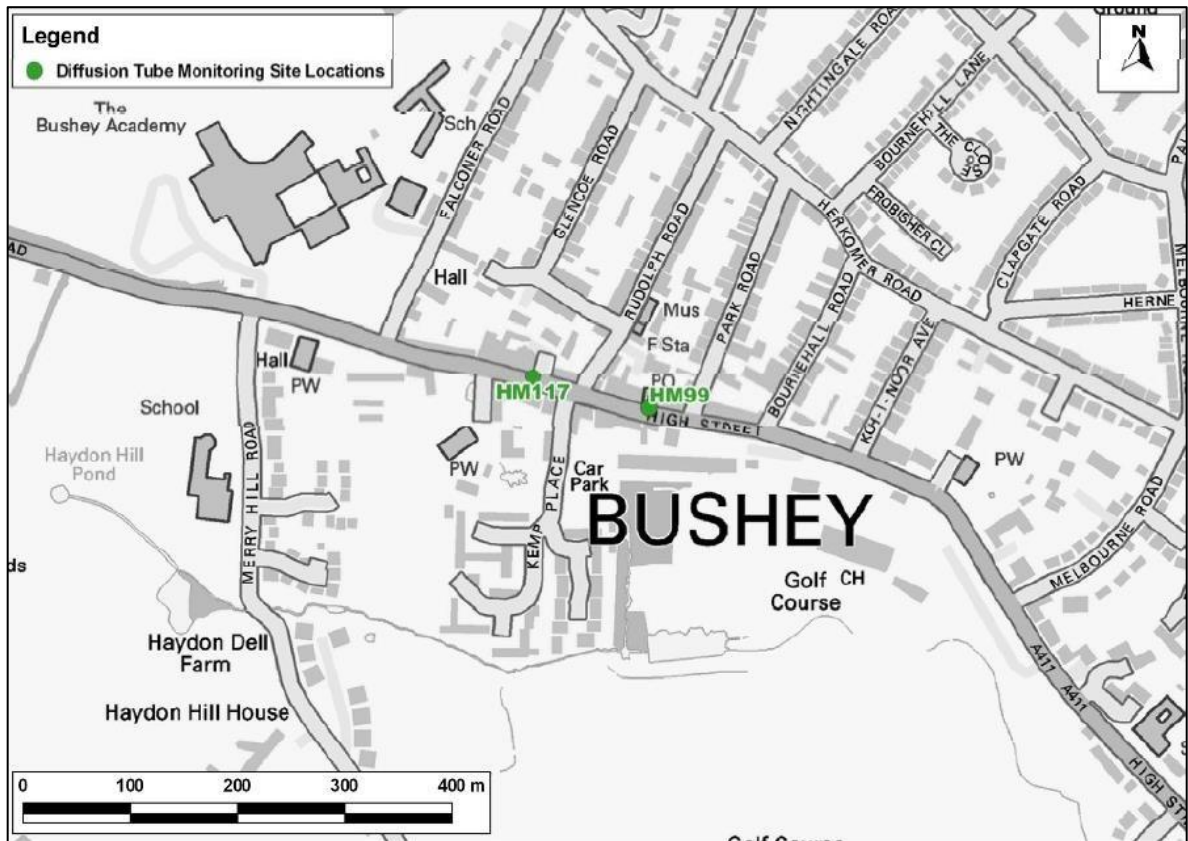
Legend
Diffusion Tube Monitoring Site Locations

N

Ground

The Bushey Academy
Sch
FALCONER ROAD
GLENCOE ROAD
RUDOLPH ROAD
NIGHTINGALE ROAD
BOURNEHALL LANE
THE CLOSE
FROBISHER CL
CLAPGATE ROAD
HERKOMER ROAD
MELBOURNE
HERNE
PARK ROAD
BOURNEHALL ROAD
KOH-I-NOOR AVE
ROAD
Hall
Mus
F Sta
PO
HM117
HM99
HIGH STREET
Hall
PW
School
Haydon Hill Pond
MERRY HILL ROAD
PW
KEMP PLACE
Car Park
BUSHEY
PW
MELBOURNE ROAD
ds
Golf Course
CH
Haydon Dell Farm
Haydon Hill House
A411
A411
HIGH ST
Golf Course

0
100
200
300
400 m